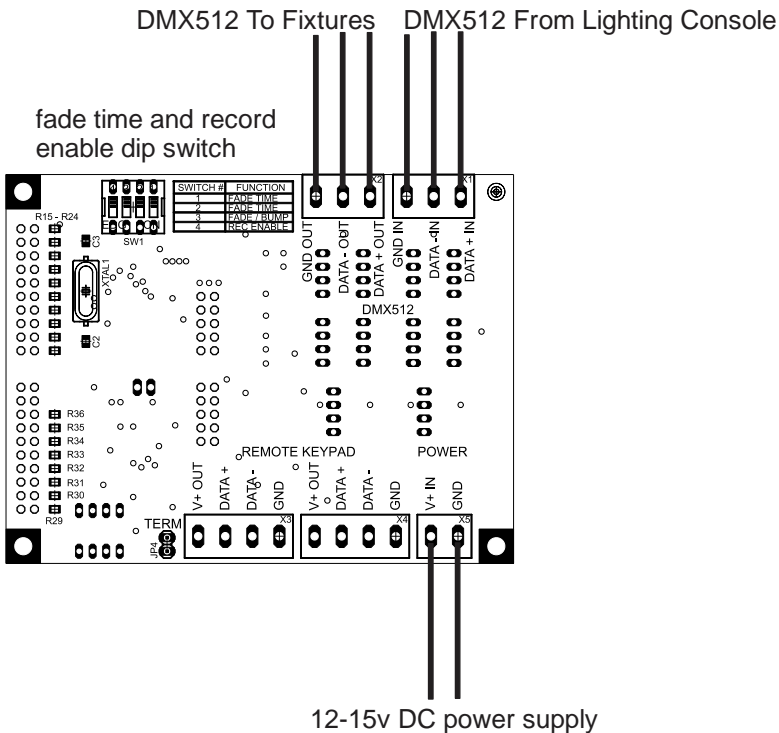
DMX512 To Fixtures DMX512 From Lighting Console

fade time and record enable dip switch

| SWITCH # | FUNCTION |
|---|---|
| 1 | FADE TIME |
| 2 | FADE TIME |
| 3 | FADE / BUMP |
| 4 | REC ENABLE |

R15 - R24
C3
SW1
XTAL1
C2
X2
X1
GND OUT
DATA - OUT
DATA + OUT
GND IN
DATA - IN
DATA + IN
DMX512
R36
R35
R34
R33
R32
R31
R30
R29
REMOTE KEYPAD
POWER
V+ OUT
DATA +
DATA -
GND
X3
V+ OUT
DATA +
DATA -
GND
X4
V+ IN
GND
X5
TERM
JP4

12-15v DC power supply